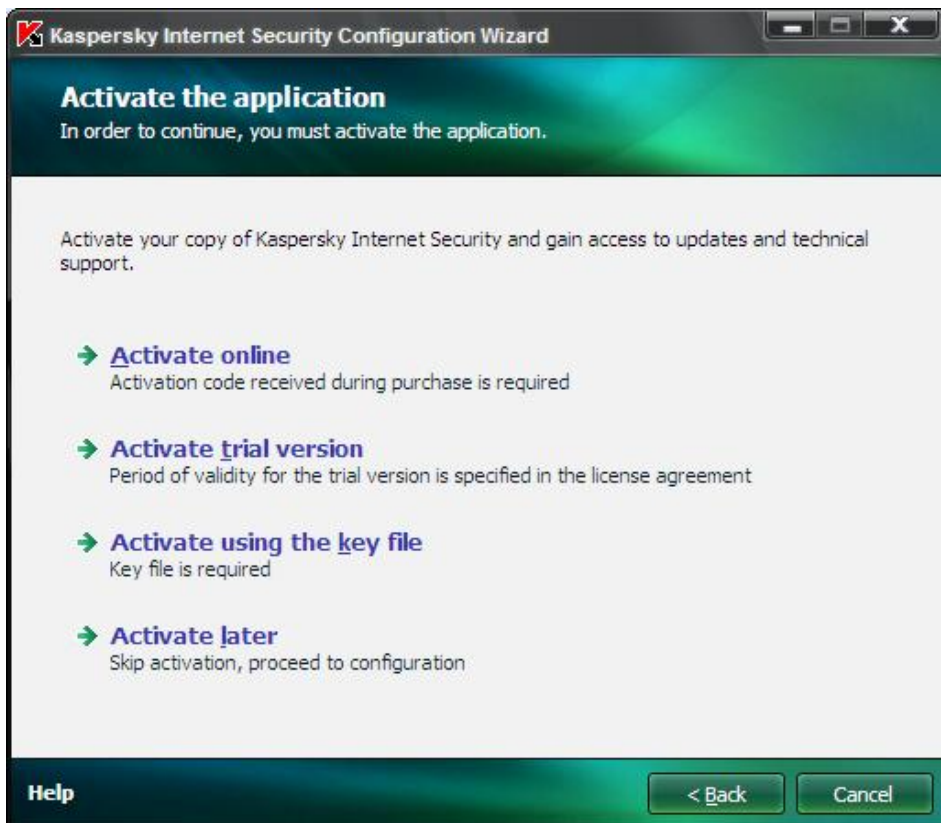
Kaspersky Internet Security Configuration Wizard

Activate the application
In order to continue, you must activate the application.

Activate your copy of Kaspersky Internet Security and gain access to updates and technical support.

Activate online
Activation code received during purchase is required

Activate trial version
Period of validity for the trial version is specified in the license agreement

Activate using the key file
Key file is required

Activate later
Skip activation, proceed to configuration

Help

< Back

Cancel